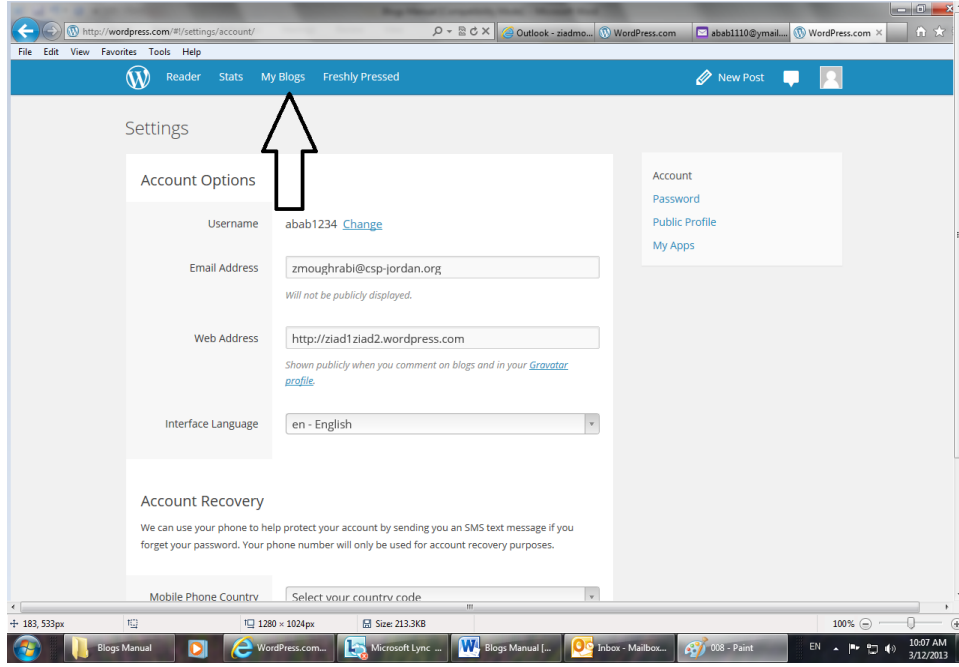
http://wordpress.com/#!/settings/account/

Outlook - ziadmo... WordPress.com abab1110@ymail... WordPress.com

File Edit View Favorites Tools Help

Reader Stats My Blogs Freshly Pressed

New Post

Settings

Account Options

Username abab1234 Change

Email Address zmoughrabi@csp-jordan.org

Will not be publicly displayed.

Web Address http://ziad1ziad2.wordpress.com

Shown publicly when you comment on blogs and in your Gravatar profile.

Interface Language en - English

Account Recovery

We can use your phone to help protect your account by sending you an SMS text message if you forget your password. Your phone number will only be used for account recovery purposes.

Mobile Phone Country Select your country code

Account
Password
Public Profile
My Apps

183, 533px 1280 × 1024px Size: 213.3KB 100%

Blogs Manual WordPress.com... Microsoft Lync ... Blogs Manual [... Inbox - Mailbox... 008 - Paint EN 10:07 AM 3/12/2013